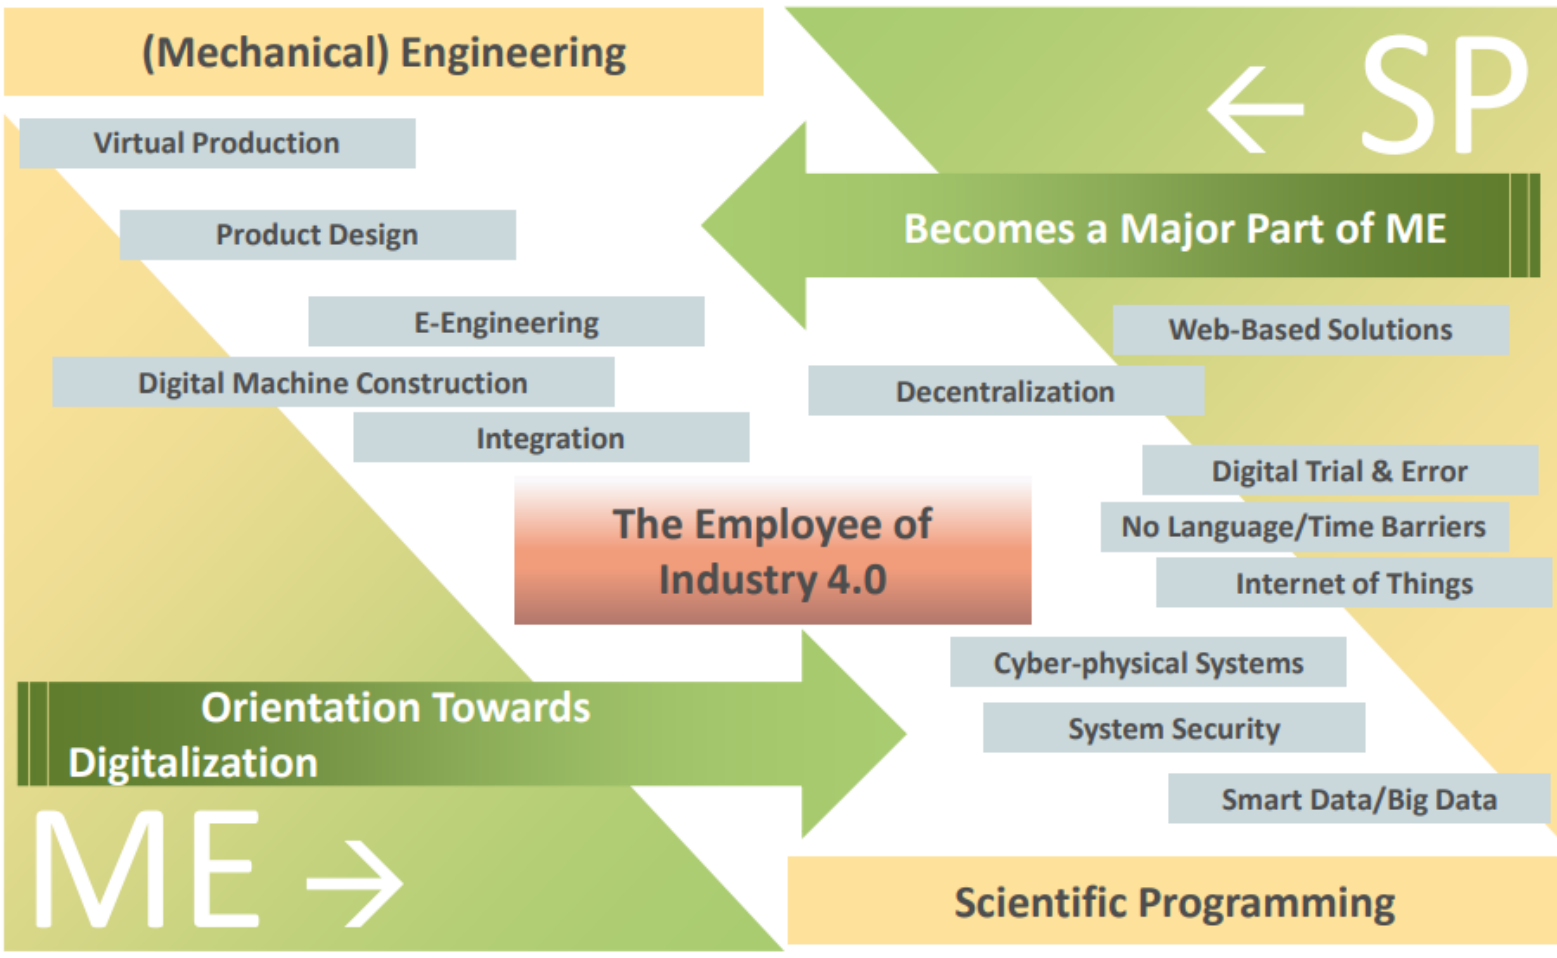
(Mechanical) Engineering

← SP

Virtual Production

Product Design

Becomes a Major Part of ME

E-Engineering

Web-Based Solutions

Digital Machine Construction

Decentralization

Integration

Digital Trial & Error

The Employee of Industry 4.0

No Language/Time Barriers

Internet of Things

Cyber-physical Systems

Orientation Towards Digitalization

System Security

Smart Data/Big Data

ME →

Scientific Programming